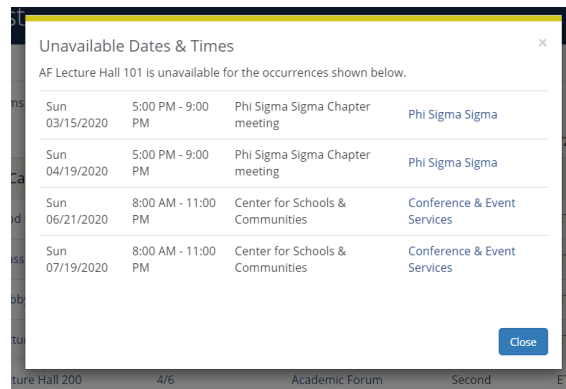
Unavailable Dates & Times

×

AF Lecture Hall 101 is unavailable for the occurrences shown below.

| | | | |
|---|---|---|---|
| Sun 03/15/2020 | 5:00 PM - 9:00 PM | Phi Sigma Sigma Chapter meeting | Phi Sigma Sigma |
| Sun 04/19/2020 | 5:00 PM - 9:00 PM | Phi Sigma Sigma Chapter meeting | Phi Sigma Sigma |
| Sun 06/21/2020 | 8:00 AM - 11:00 PM | Center for Schools & Communities | Conference & Event Services |
| Sun 07/19/2020 | 8:00 AM - 11:00 PM | Center for Schools & Communities | Conference & Event Services |

Close

ture Hall 200 4/6 Academic Forum Second